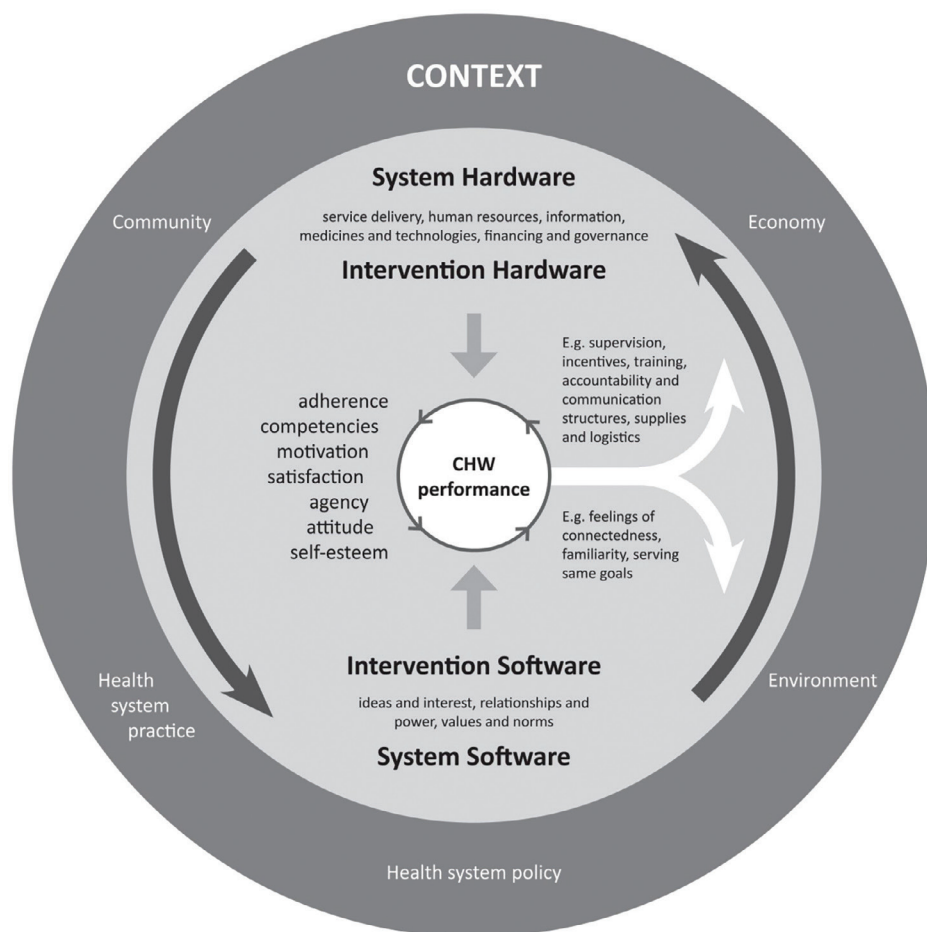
CONTEXT

System Hardware

service delivery, human resources, information, medicines and technologies, financing and governance

Intervention Hardware

Community

Economy

E.g. supervision, incentives, training, accountability and communication structures, supplies and logistics

adherence
competencies
motivation
satisfaction
agency
attitude
self-esteem

CHW performance

E.g. feelings of connectedness, familiarity, serving same goals

Intervention Software

ideas and interest, relationships and power, values and norms

System Software

Health system practice

Environment

Health system policy